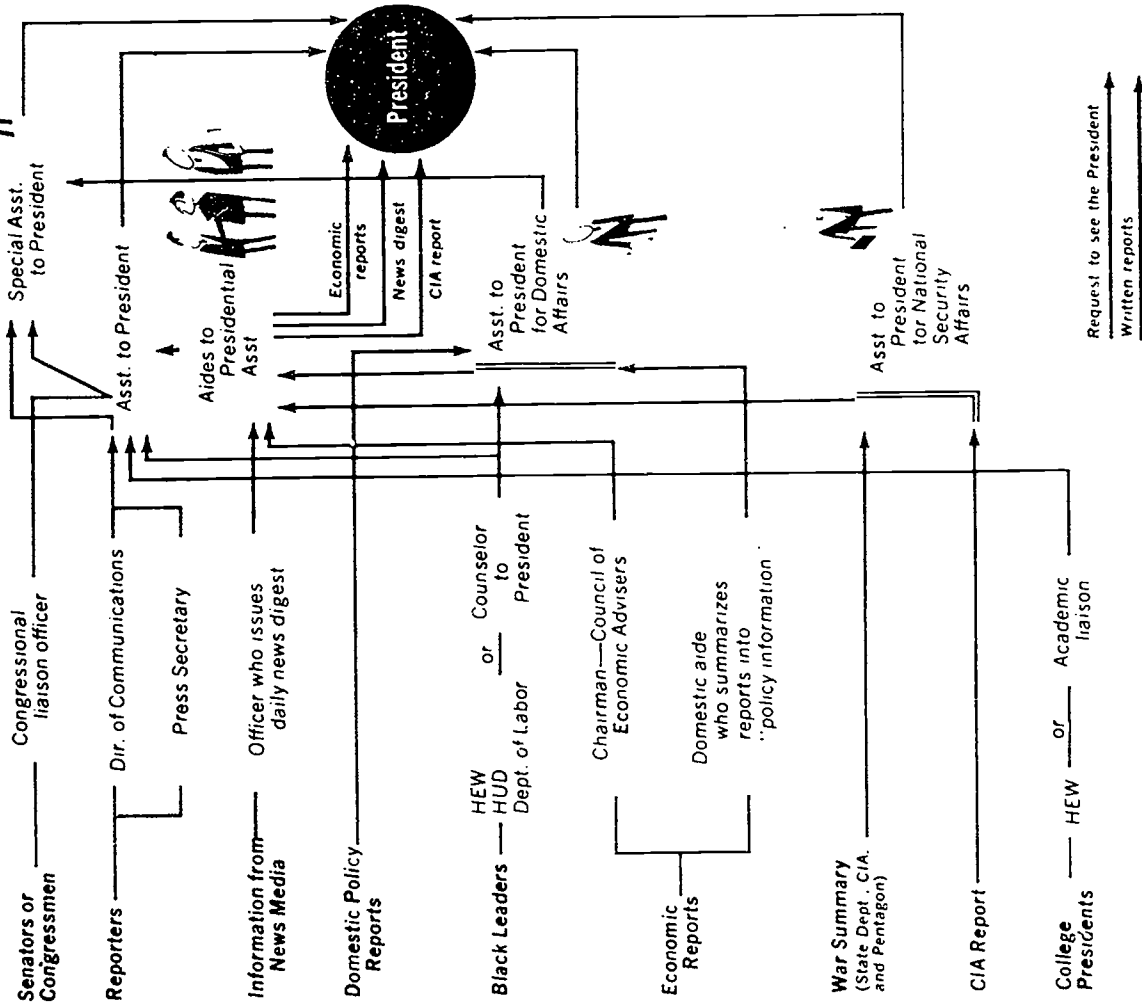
President

Special Asst. to President

Asst. to President

Aides to Presidential Asst

Economic reports

News digest

CIA report

Asst. to President for Domestic Affairs

Asst. to President for National Security Affairs

Senators or Congressmen — Congressional liaison officer

Reporters — Dir. of Communications

Press Secretary

Information from News Media — Officer who issues daily news digest

Domestic Policy Reports

Black Leaders — HEW HUD Dept. of Labor or Counselor to President

Economic Reports — Chairman—Council of Economic Advisers

Domestic aide who summarizes reports into "policy information"

War Summary (State Dept., CIA, and Pentagon)

CIA Report

College Presidents — HEW or Academic liaison

Request to see the President

Written reports